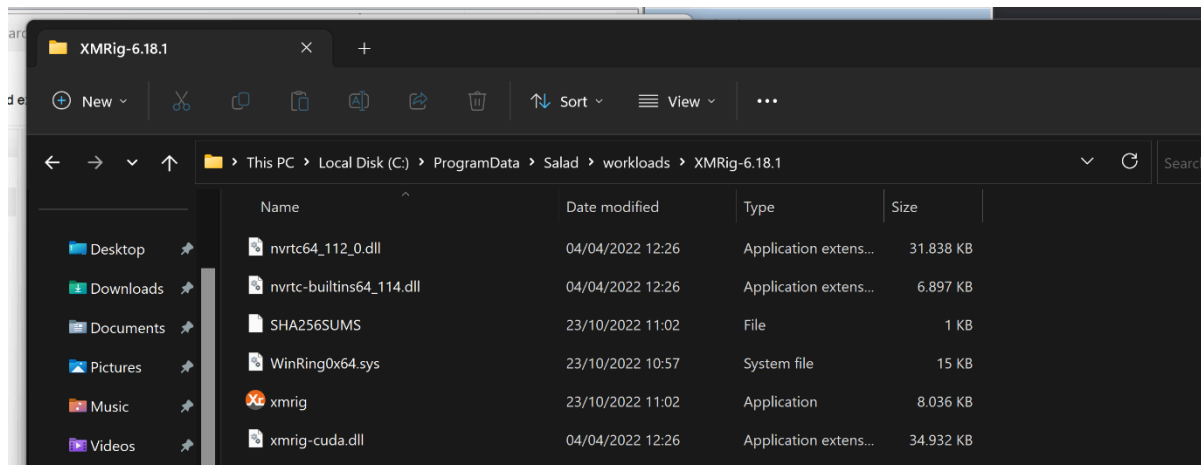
XMRig-6.18.1

New Sort View ...

This PC > Local Disk (C:) > ProgramData > Salad > workloads > XMRig-6.18.1

Searc

Desktop
Downloads
Documents
Pictures
Music
Videos

| Name | Date modified | Type | Size |
|---|---|---|---|
| nvrtc64_112_0.dll | 04/04/2022 12:26 | Application extens... | 31.838 KB |
| nvrtc-builtins64_114.dll | 04/04/2022 12:26 | Application extens... | 6.897 KB |
| SHA256SUMS | 23/10/2022 11:02 | File | 1 KB |
| WinRing0x64.sys | 23/10/2022 10:57 | System file | 15 KB |
| xmrig | 23/10/2022 11:02 | Application | 8.036 KB |
| xmrig-cuda.dll | 04/04/2022 12:26 | Application extens... | 34.932 KB |